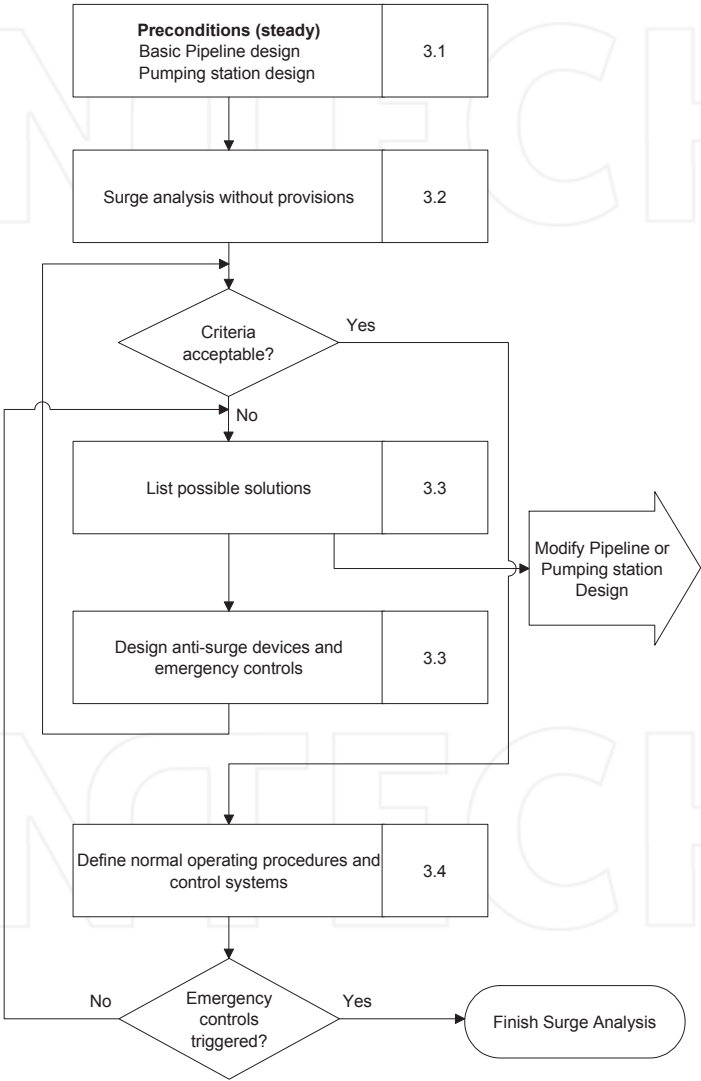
Preconditions (steady)
Basic Pipeline design
Pumping station design

3.1

Surge analysis without provisions

3.2

Criteria acceptable?

Yes

No

List possible solutions

3.3

Modify Pipeline or Pumping station Design

Design anti-surge devices and emergency controls

3.3

Define normal operating procedures and control systems

3.4

No

Emergency controls triggered?

Yes

Finish Surge Analysis